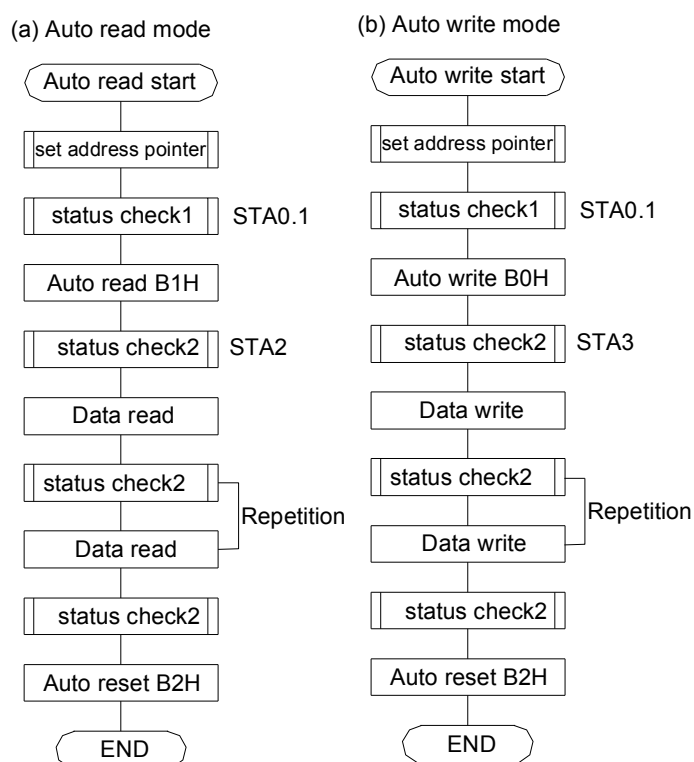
(a) Auto read mode

Auto read start

set address pointer

status check1 STA0.1

Auto read B1H

status check2 STA2

Data read

status check2

Repetition

Data read

status check2

Auto reset B2H

END

(b) Auto write mode

Auto write start

set address pointer

status check1 STA0.1

Auto write B0H

status check2 STA3

Data write

status check2

Repetition

Data write

status check2

Auto reset B2H

END